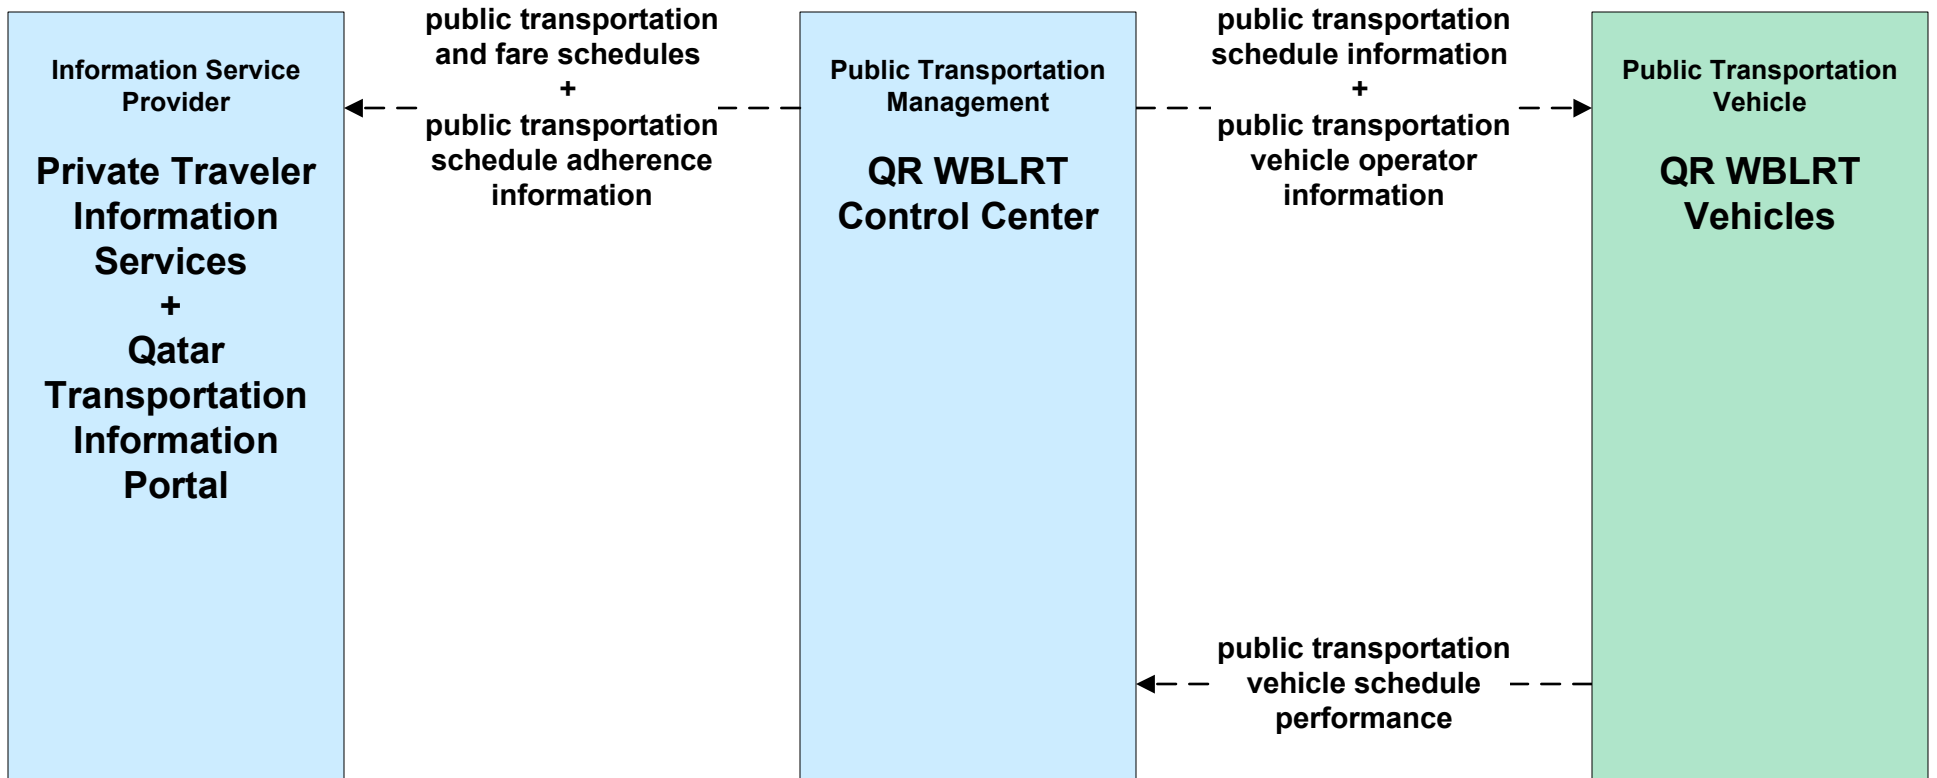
Information Service Provider

Private Traveler Information Services
+
Qatar Transportation Information Portal

public transportation and fare schedules
+
public transportation schedule adherence information

Public Transportation Management

QR WBLRT Control Center

public transportation schedule information
+
public transportation vehicle operator information

Public Transportation Vehicle

QR WBLRT Vehicles

public transportation vehicle schedule performance